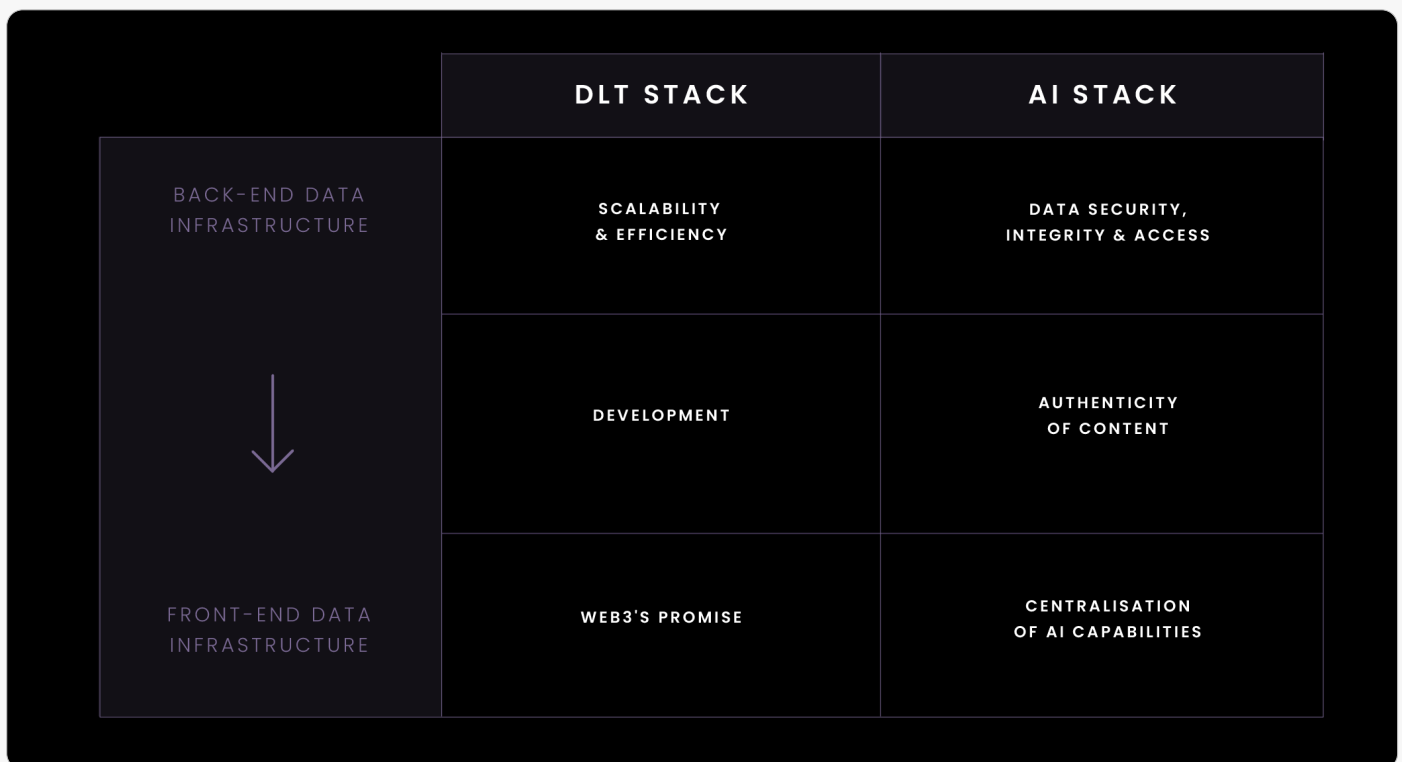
|  | DLT STACK | AI STACK |
|---|---|---|
| BACK-END DATA INFRASTRUCTURE | SCALABILITY & EFFICIENCY | DATA SECURITY, INTEGRITY & ACCESS |
|  | DEVELOPMENT | AUTHENTICITY OF CONTENT |
| FRONT-END DATA INFRASTRUCTURE | WEB3'S PROMISE | CENTRALISATION OF AI CAPABILITIES |